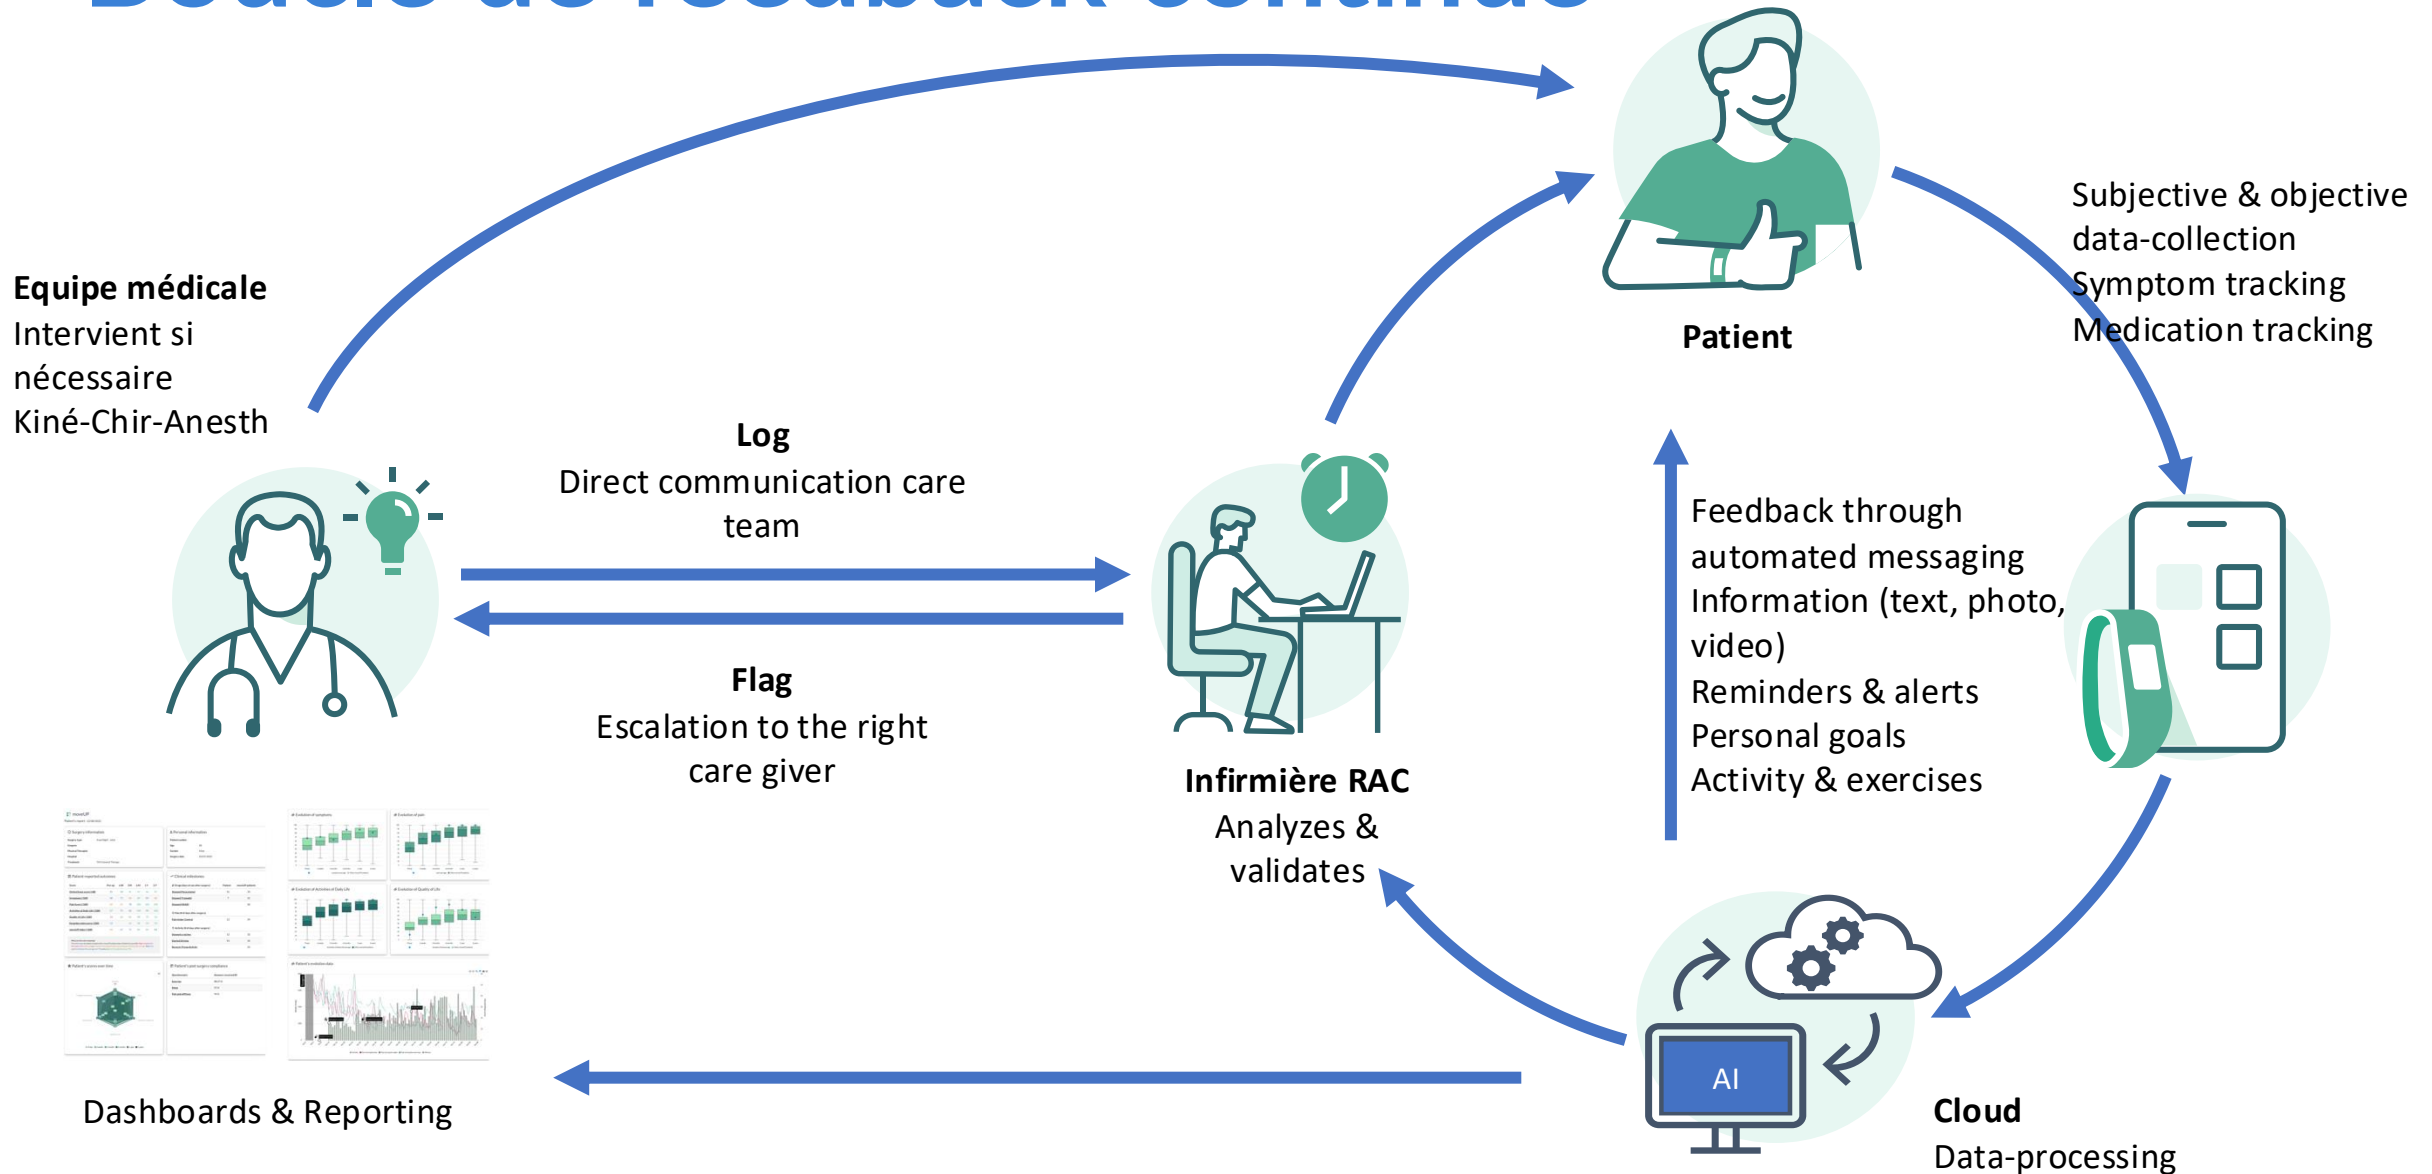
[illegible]

Equipe médicale
Intervient si nécessaire
Kiné-Chir-Anesth

Patient

Subjective & objective data-collection
Symptom tracking
Medication tracking

Log
Direct communication care team

Flag
Escalation to the right care giver

Infirmière RAC
Analyzes & validates

Feedback through automated messaging
Information (text, photo, video)
Reminders & alerts
Personal goals
Activity & exercises

AI

Dashboards & Reporting

Cloud
Data-processing